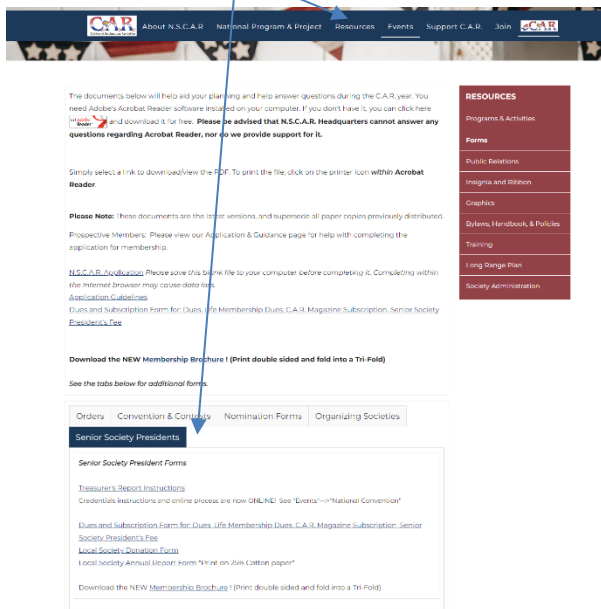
C.A.R. About N.S.C.A.R National Program & Project Resources Events Support C.A.R. Join eC.A.R

The documents below will help aid your planning and help answer questions during the C.A.R. year. You need Adobe's Acrobat Reader software installed on your computer. If you don't have it, you can click here Get Adobe Reader and download it for free. **Please be advised that N.S.C.A.R. Headquarters cannot answer any questions regarding Acrobat Reader, nor do we provide support for it.**

Simply select a link to download/view the PDF. To print the file, click on the printer icon *within* **Acrobat Reader**.

**Please Note:** These documents are the latest versions, and supersede all paper copies previously distributed.

Prospective Members: Please view our Application & Guidance page for help with completing the application for membership.

N.S.C.A.R. Application *Please save this blank file to your computer before completing it. Completing within the Internet browser may cause data loss.*
Application Guidelines
Dues and Subscription Form for: Dues, Life Membership Dues, C.A.R. Magazine Subscription, Senior Society President's Fee

**Download the NEW Membership Brochure ! (Print double sided and fold into a Tri-Fold)**

*See the tabs below for additional forms.*

Orders Convention & Contests Nomination Forms Organizing Societies
Senior Society Presidents

*Senior Society President Forms*

Treasurers Report Instructions
Credentials Instructions and online process are now ONLINE! See "Events"->"National Convention"

Dues and Subscription Form for: Dues, Life Membership Dues, C.A.R. Magazine Subscription, Senior Society President's Fee
Local Society Donation Form
Local Society Annual Report Form *Print on 25% Cotton paper*

Download the NEW Membership Brochure ! (Print double sided and fold into a Tri-Fold)

RESOURCES
Programs & Activities
Forms
Public Relations
Insignia and Ribbon
Graphics
Bylaws, Handbook, & Policies
Training
Long Range Plan
Society Administration